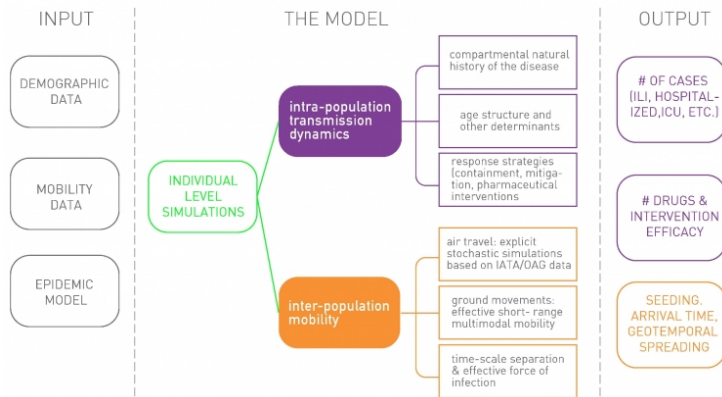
INPUT

DEMOGRAPHIC DATA

MOBILITY DATA

EPIDEMIC MODEL

THE MODEL

INDIVIDUAL LEVEL SIMULATIONS

intra-population transmission dynamics

compartmental natural history of the disease

age structure and other determinants

response strategies (containment, mitigation, pharmaceutical interventions

inter-population mobility

air travel: explicit stochastic simulations based on IATA/OAG data

ground movements: effective short- range multimodal mobility

time-scale separation & effective force of infection

OUTPUT

# OF CASES (ILI, HOSPITALIZED,ICU, ETC.)

# DRUGS & INTERVENTION EFFICACY

SEEDING. ARRIVAL TIME. GEOTEMPORAL SPREADING